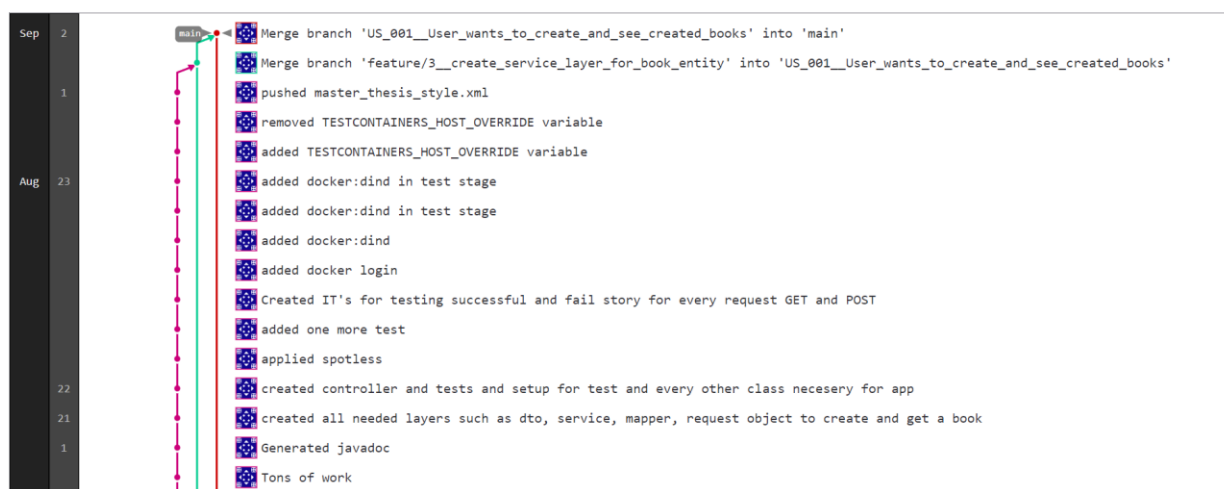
Sep 2 main Merge branch 'US_001__User_wants_to_create_and_see_created_books' into 'main'

Merge branch 'feature/3__create_service_layer_for_book_entity' into 'US_001__User_wants_to_create_and_see_created_books'

1 pushed master_thesis_style.xml

removed TESTCONTAINERS_HOST_OVERRIDE variable

added TESTCONTAINERS_HOST_OVERRIDE variable

Aug 23 added docker:dind in test stage

added docker:dind in test stage

added docker:dind

added docker login

Created IT's for testing successful and fail story for every request GET and POST

added one more test

applied spotless

22 created controller and tests and setup for test and every other class necesery for app

21 created all needed layers such as dto, service, mapper, request object to create and get a book

1 Generated javadoc

Tons of work